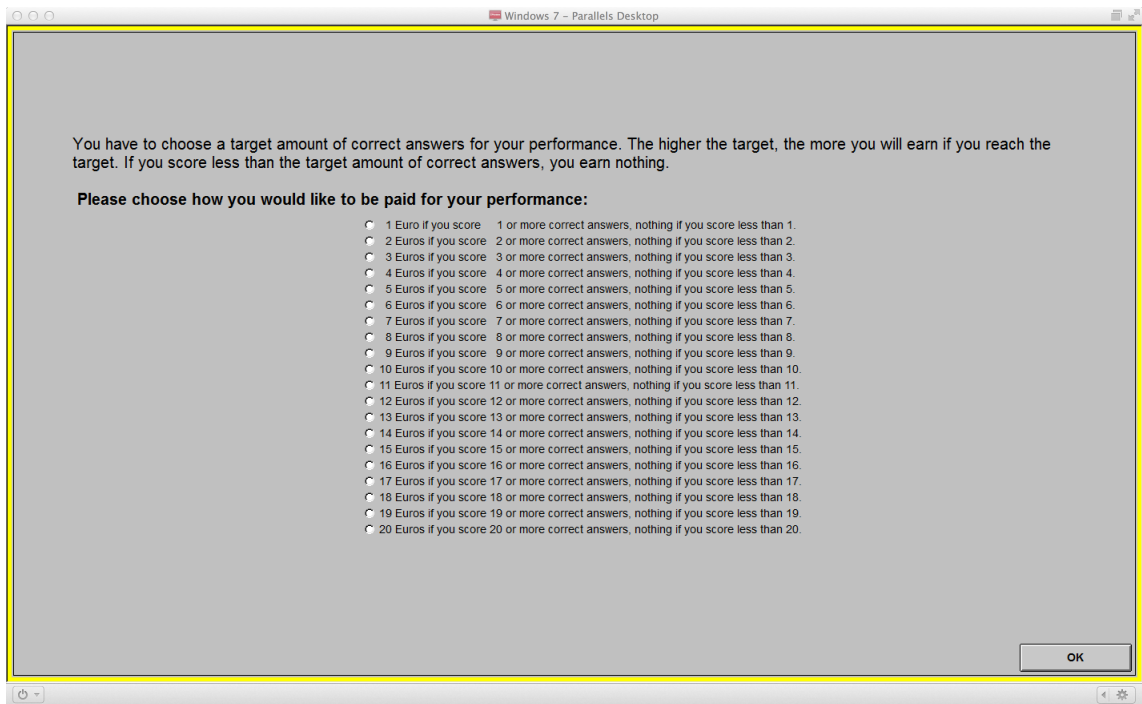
Windows 7 – Parallels Desktop

You have to choose a target amount of correct answers for your performance. The higher the target, the more you will earn if you reach the target. If you score less than the target amount of correct answers, you earn nothing.

Please choose how you would like to be paid for your performance:

1 Euro if you score 1 or more correct answers, nothing if you score less than 1.
2 Euros if you score 2 or more correct answers, nothing if you score less than 2.
3 Euros if you score 3 or more correct answers, nothing if you score less than 3.
4 Euros if you score 4 or more correct answers, nothing if you score less than 4.
5 Euros if you score 5 or more correct answers, nothing if you score less than 5.
6 Euros if you score 6 or more correct answers, nothing if you score less than 6.
7 Euros if you score 7 or more correct answers, nothing if you score less than 7.
8 Euros if you score 8 or more correct answers, nothing if you score less than 8.
9 Euros if you score 9 or more correct answers, nothing if you score less than 9.
10 Euros if you score 10 or more correct answers, nothing if you score less than 10.
11 Euros if you score 11 or more correct answers, nothing if you score less than 11.
12 Euros if you score 12 or more correct answers, nothing if you score less than 12.
13 Euros if you score 13 or more correct answers, nothing if you score less than 13.
14 Euros if you score 14 or more correct answers, nothing if you score less than 14.
15 Euros if you score 15 or more correct answers, nothing if you score less than 15.
16 Euros if you score 16 or more correct answers, nothing if you score less than 16.
17 Euros if you score 17 or more correct answers, nothing if you score less than 17.
18 Euros if you score 18 or more correct answers, nothing if you score less than 18.
19 Euros if you score 19 or more correct answers, nothing if you score less than 19.
20 Euros if you score 20 or more correct answers, nothing if you score less than 20.

OK